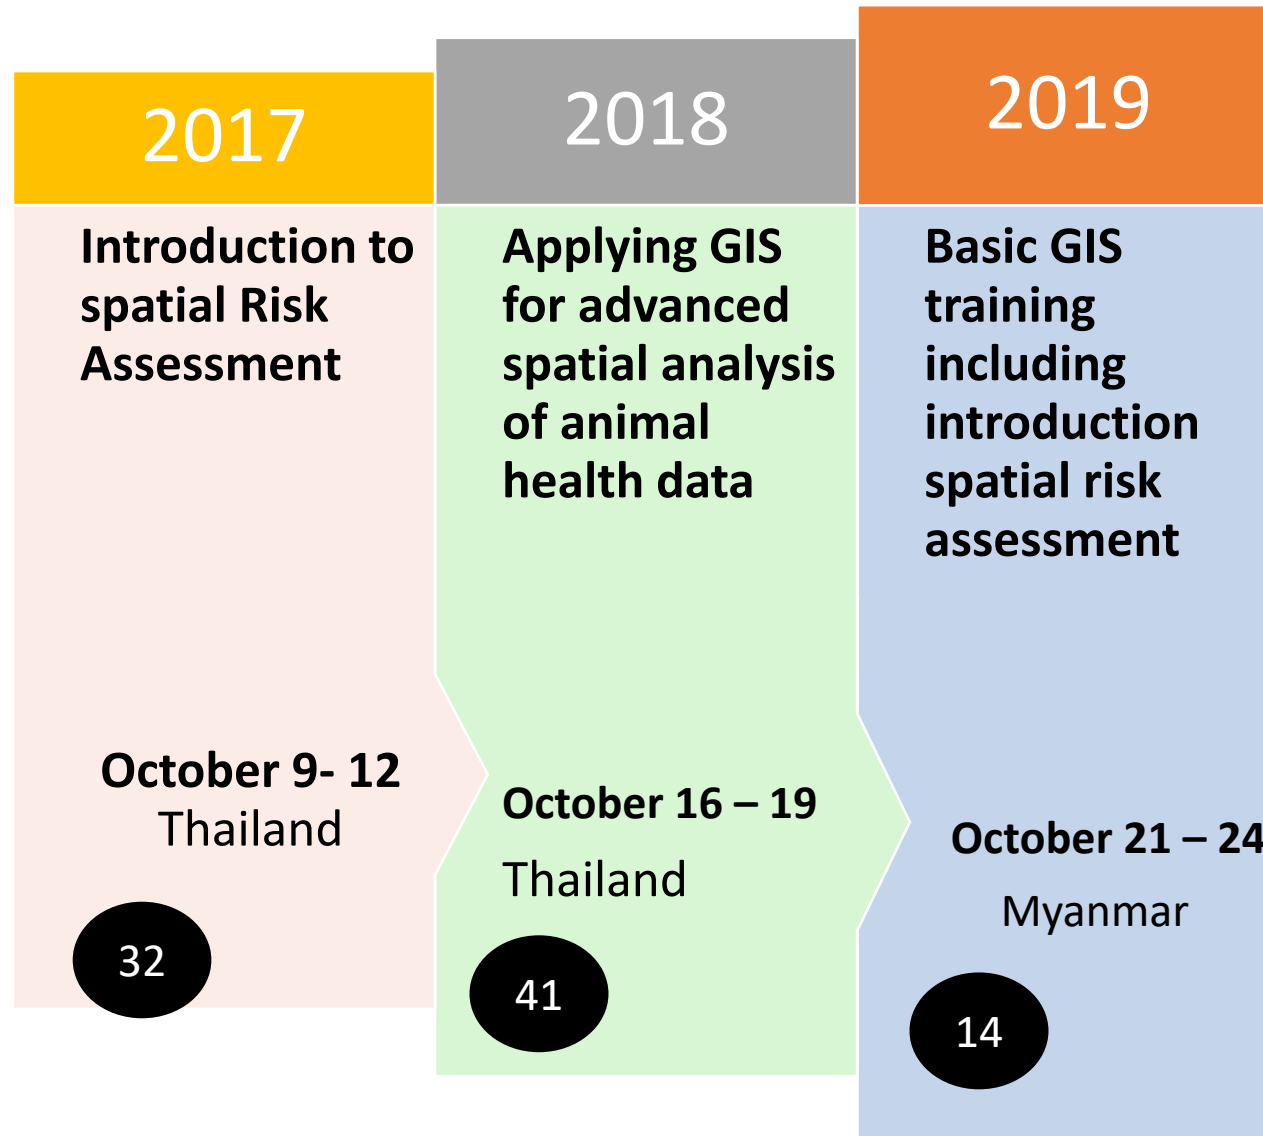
2017

Introduction to spatial Risk Assessment

October 9- 12
Thailand

32

2018

Applying GIS for advanced spatial analysis of animal health data

October 16 – 19

Thailand

41

2019

Basic GIS training including introduction spatial risk assessment

October 21 – 24

Myanmar

14